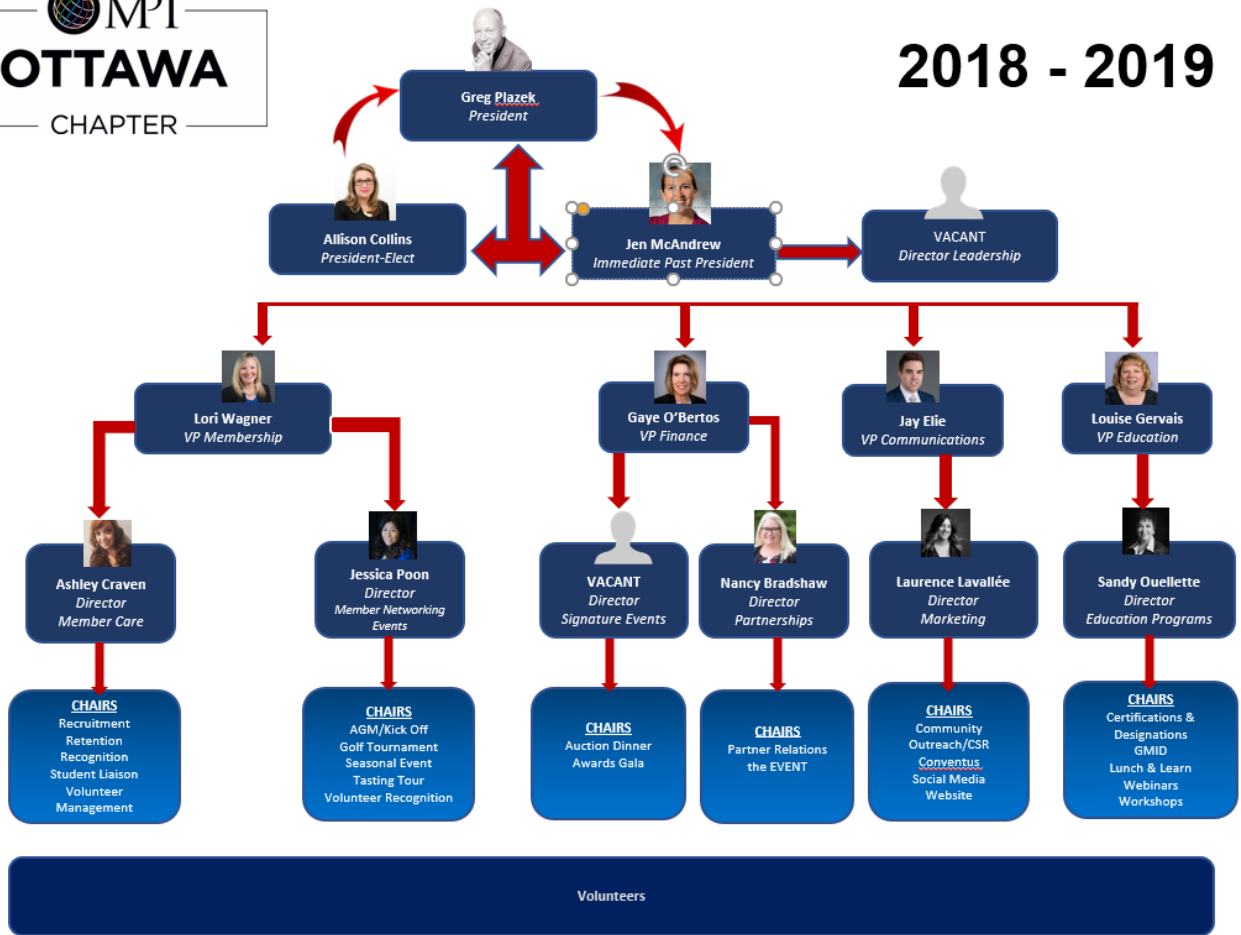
MPI
OTTAWA
CHAPTER

2018 - 2019

Greg Plazek
President

Allison Collins
President-Elect

Jen McAndrew
Immediate Past President

VACANT
Director Leadership

Lori Wagner
VP Membership

Gaye O'Bertos
VP Finance

Jay Elie
VP Communications

Louise Gervais
VP Education

Ashley Craven
Director
Member Care

Jessica Poon
Director
Member Networking Events

VACANT
Director
Signature Events

Nancy Bradshaw
Director
Partnerships

Laurence Lavallée
Director
Marketing

Sandy Ouellette
Director
Education Programs

CHAIRS
Recruitment
Retention
Recognition
Student Liaison
Volunteer Management

CHAIRS
AGM/Kick Off
Golf Tournament
Seasonal Event
Tasting Tour
Volunteer Recognition

CHAIRS
Auction Dinner
Awards Gala

CHAIRS
Partner Relations
the EVENT

CHAIRS
Community Outreach/CSR
Conventus
Social Media
Website

CHAIRS
Certifications & Designations
GMID
Lunch & Learn
Webinars
Workshops

Volunteers